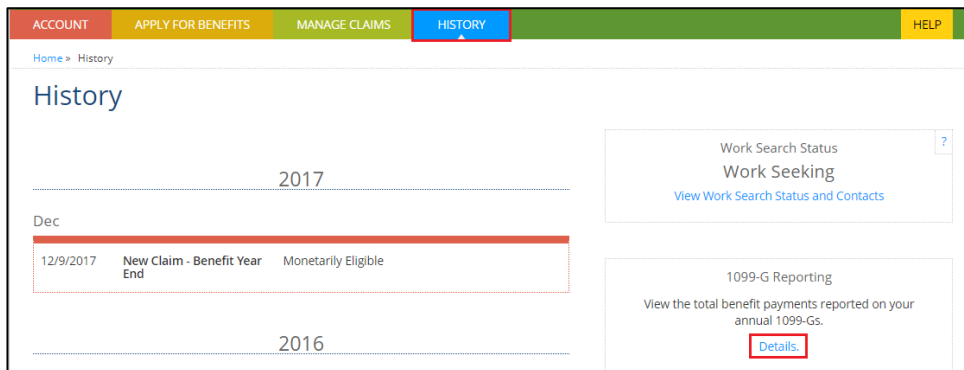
ACCOUNT APPLY FOR BENEFITS MANAGE CLAIMS HISTORY HELP

Home » History

History

2017

Dec

| 12/9/2017 | New Claim - Benefit Year End | Monetarily Eligible |
|---|---|---|

2016

Work Search Status
Work Seeking
View Work Search Status and Contacts
?

1099-G Reporting
View the total benefit payments reported on your annual 1099-Gs.
Details.